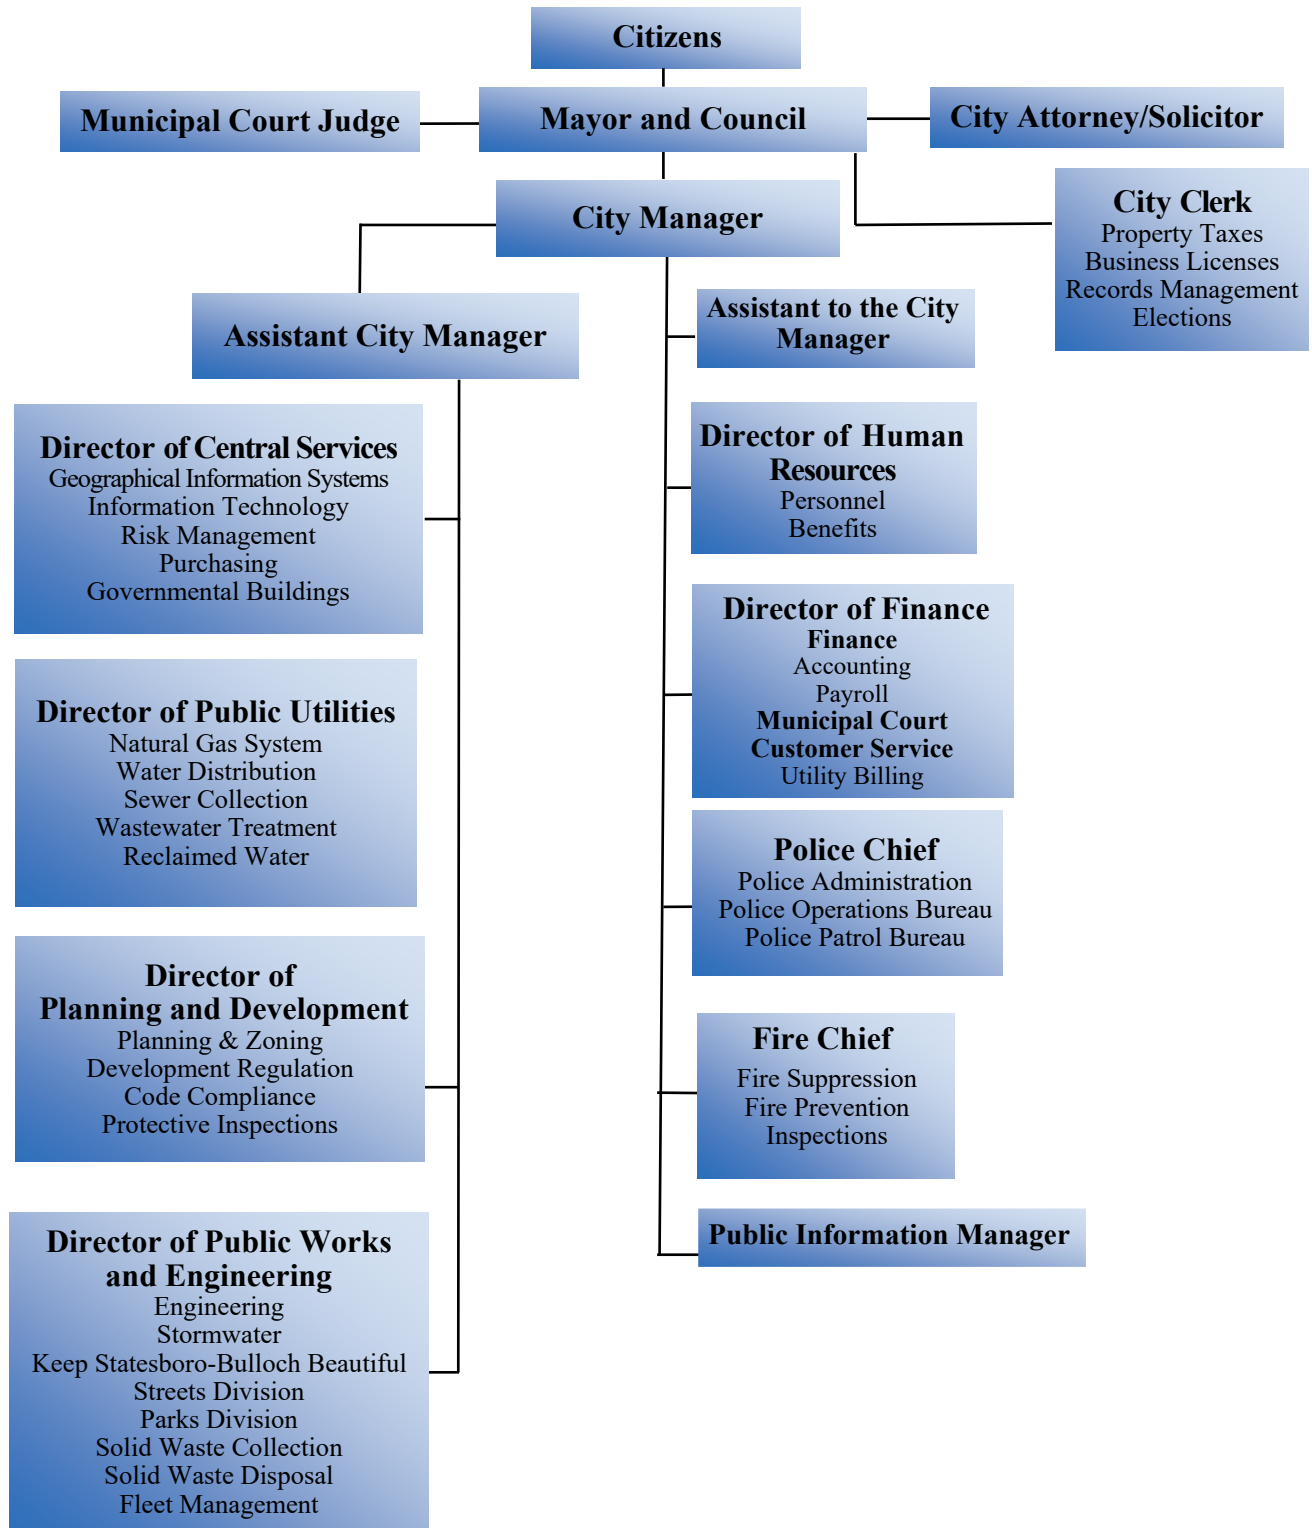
Citizens

Municipal Court Judge

Mayor and Council

City Attorney/Solicitor

City Clerk
Property Taxes
Business Licenses
Records Management
Elections

City Manager

Assistant City Manager

Assistant to the City Manager

Director of Central Services
Geographical Information Systems
Information Technology
Risk Management
Purchasing
Governmental Buildings

Director of Public Utilities
Natural Gas System
Water Distribution
Sewer Collection
Wastewater Treatment
Reclaimed Water

Director of Planning and Development
Planning & Zoning
Development Regulation
Code Compliance
Protective Inspections

Director of Public Works and Engineering
Engineering
Stormwater
Keep Statesboro-Bulloch Beautiful
Streets Division
Parks Division
Solid Waste Collection
Solid Waste Disposal
Fleet Management

Director of Human Resources
Personnel
Benefits

Director of Finance
Finance
Accounting
Payroll
Municipal Court
Customer Service
Utility Billing

Police Chief
Police Administration
Police Operations Bureau
Police Patrol Bureau

Fire Chief
Fire Suppression
Fire Prevention
Inspections

Public Information Manager